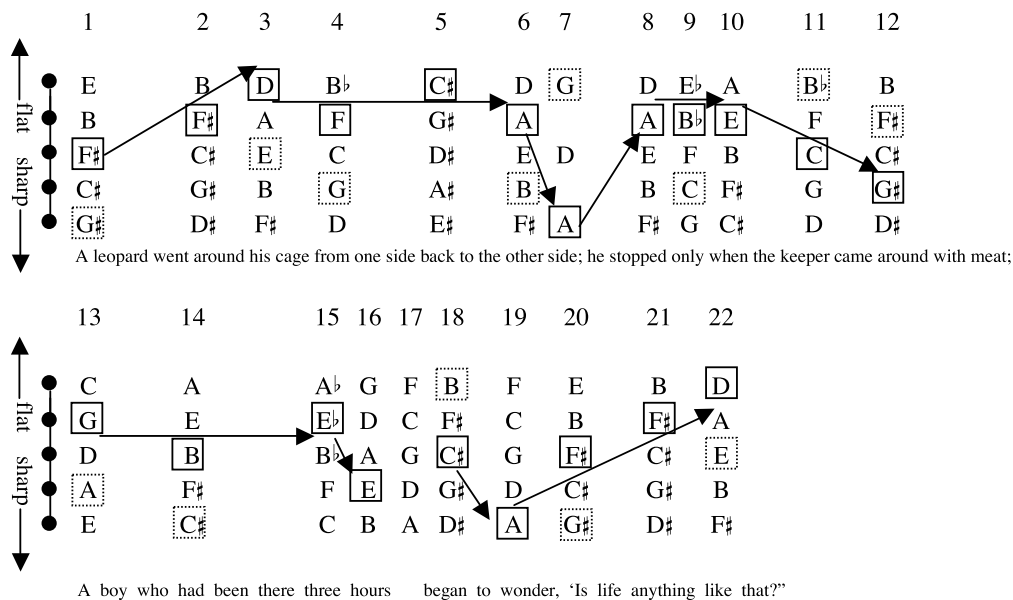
| | 1 | 2 | 3 | 4 | 5 | 6 | 7 | 8 | 9 | 10 | 11 | 12 |
|---|---|---|---|---|---|---|---|---|---|---|---|---|
| flat | E | B | D | B♭ | C♯ | D | G | D | E♭ | A | B♭ | B |
| | B | F♯ | A | F | G♯ | A | | A | B♭ | E | F | F♯ |
| | F♯ | C♯ | E | C | D♯ | E | D | E | F | B | C | C♯ |
| | C♯ | G♯ | B | G | A♯ | B | | B | C | F♯ | G | G♯ |
| sharp | G♯ | D♯ | F♯ | D | E♯ | F♯ | A | F♯ | G | C♯ | D | D♯ |

A leopard went around his cage from one side back to the other side; he stopped only when the keeper came around with meat;

| | 13 | 14 | 15 | 16 | 17 | 18 | 19 | 20 | 21 | 22 |
|---|---|---|---|---|---|---|---|---|---|---|
| flat | C | A | A♭ | G | F | B | F | E | B | D |
| | G | E | E♭ | D | C | F♯ | C | B | F♯ | A |
| | D | B | B♭ | A | G | C♯ | G | F♯ | C♯ | E |
| | A | F♯ | F | E | D | G♯ | D | C♯ | G♯ | B |
| sharp | E | C♯ | C | B | A | D♯ | A | G♯ | D♯ | F♯ |

A boy who had been there three hours began to wonder, ‘Is life anything like that?”